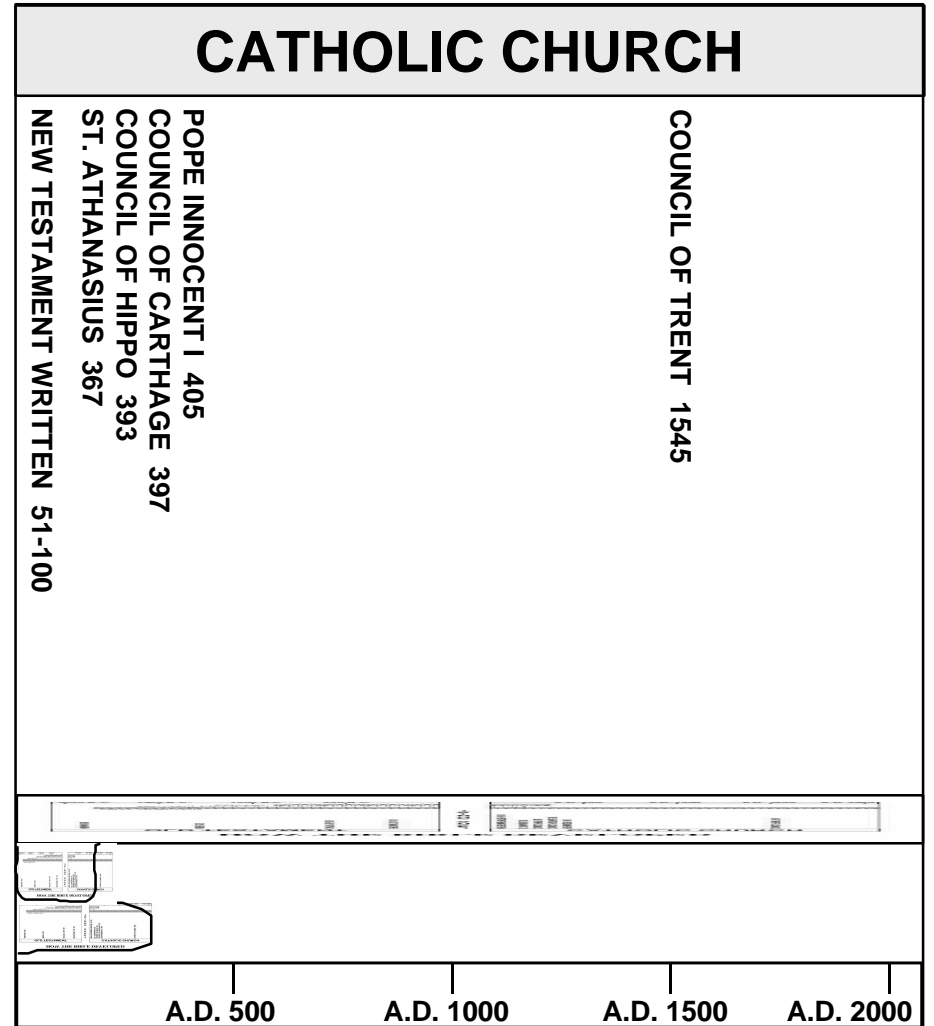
CATHOLIC CHURCH

NEW TESTAMENT WRITTEN 51-100

ST. ATHANASIUS 367

COUNCIL OF HIPPO 393

COUNCIL OF CARTHAGE 397

POPE INNOCENT I 405

COUNCIL OF TRENT 1545

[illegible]

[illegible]

A.D. 500

A.D. 1000

A.D. 1500

A.D. 2000